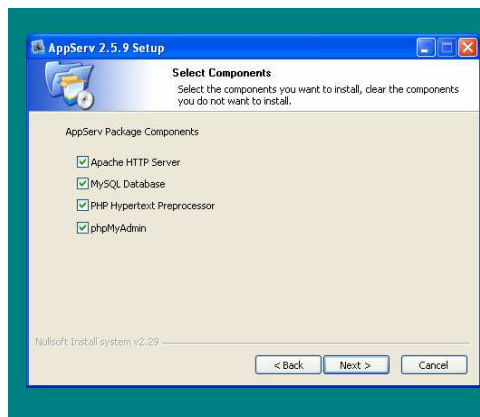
AppServ 2.5.9 Setup

Select Components
Select the components you want to install, clear the components you do not want to install.

AppServ Package Components

Apache HTTP Server
MySQL Database
PHP Hypertext Preprocessor
phpMyAdmin

Nullsoft Install System v2.29

< Back
Next >
Cancel